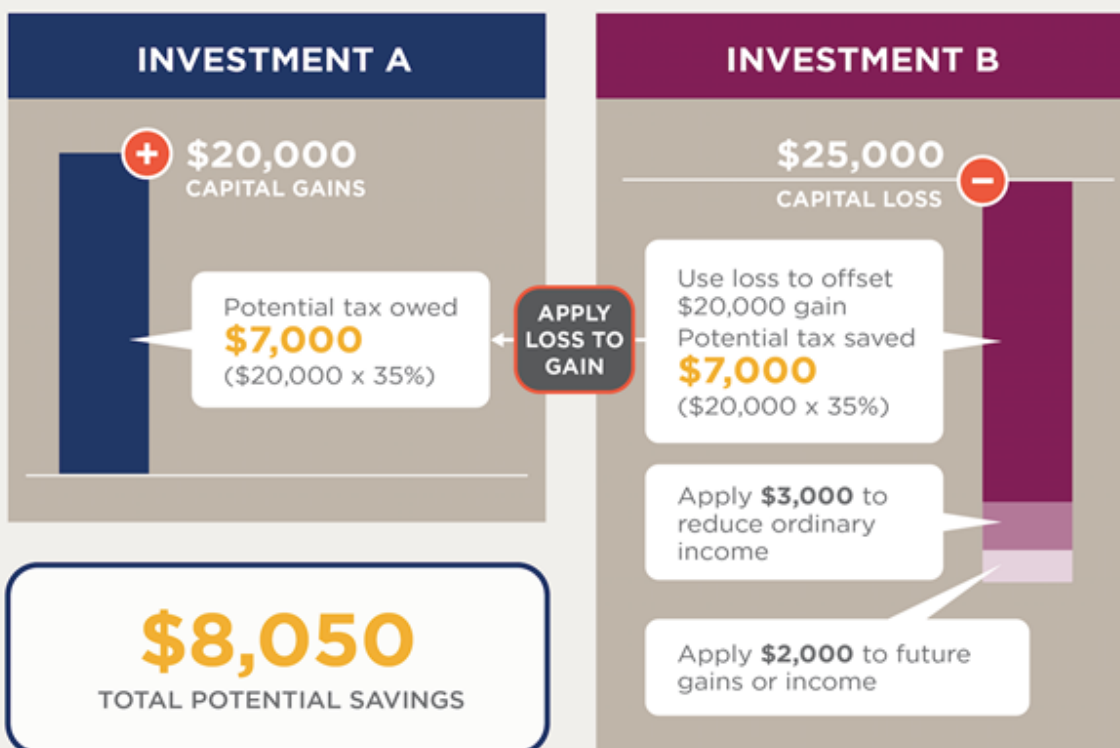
INVESTMENT A

+ $20,000
CAPITAL GAINS

Potential tax owed
$7,000
($20,000 x 35%)

APPLY LOSS TO GAIN

INVESTMENT B

$25,000
CAPITAL LOSS −

Use loss to offset $20,000 gain
Potential tax saved
$7,000
($20,000 x 35%)

Apply $3,000 to reduce ordinary income

Apply $2,000 to future gains or income

$8,050
TOTAL POTENTIAL SAVINGS